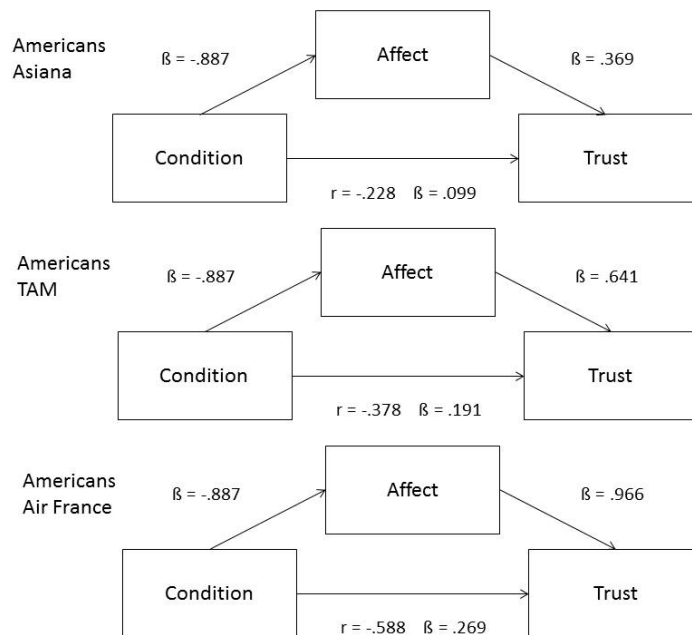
Americans Asiana

ß = -.887

Affect

ß = .369

Condition

Trust

r = -.228 ß = .099

Americans TAM

ß = -.887

Affect

ß = .641

Condition

Trust

r = -.378 ß = .191

Americans Air France

ß = -.887

Affect

ß = .966

Condition

Trust

r = -.588 ß = .269